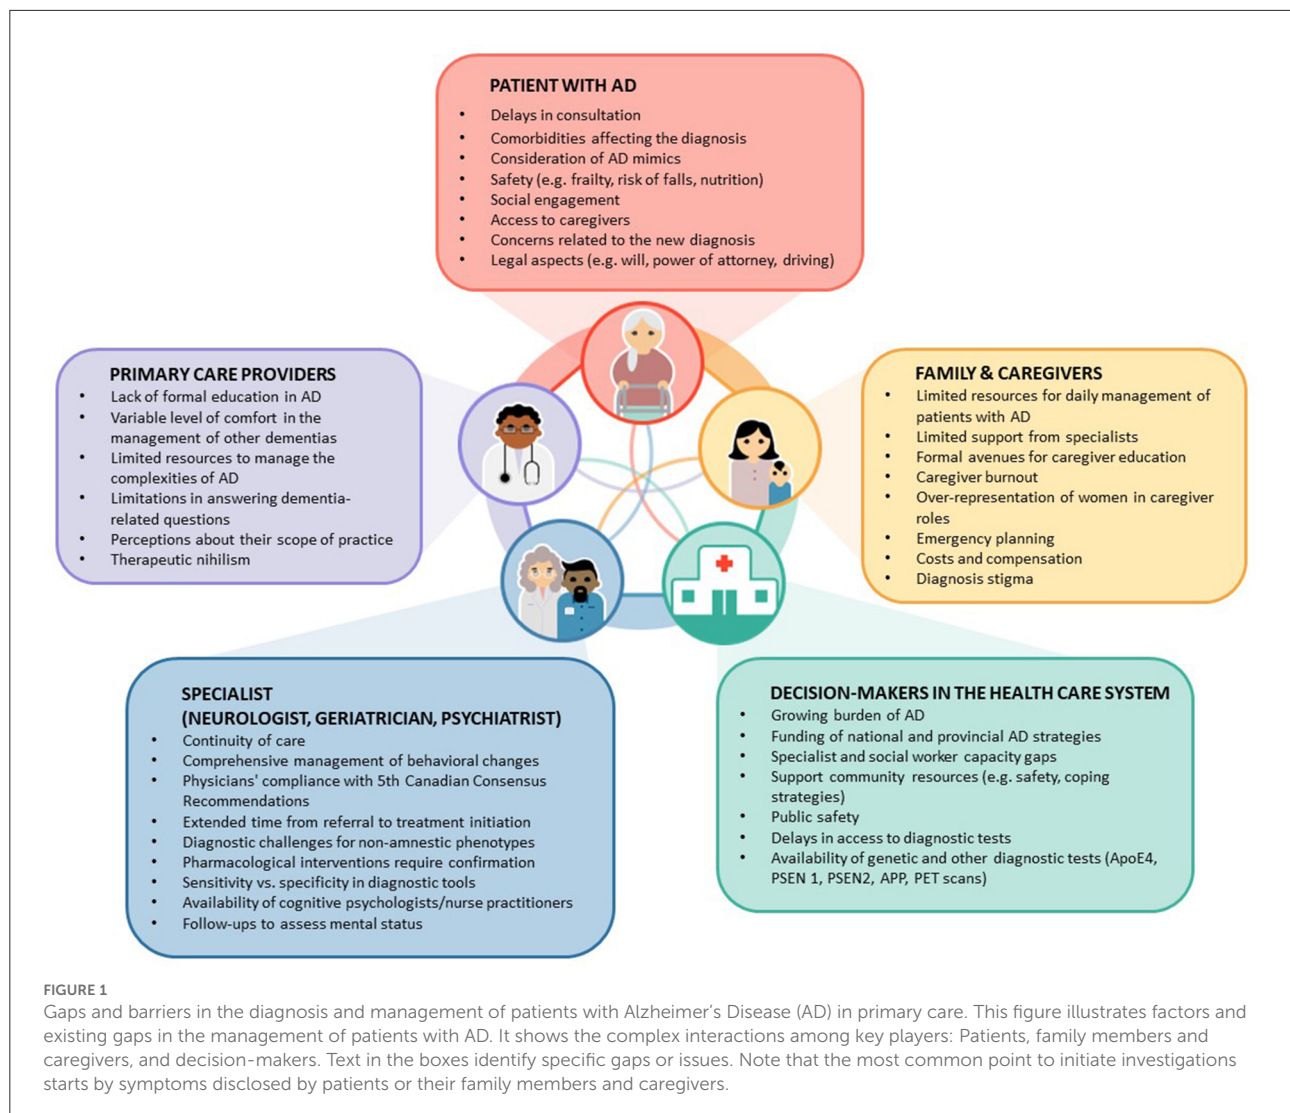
PATIENT WITH AD
- Delays in consultation
- Comorbidities affecting the diagnosis
- Consideration of AD mimics
- Safety (e.g. frailty, risk of falls, nutrition)
- Social engagement
- Access to caregivers
- Concerns related to the new diagnosis
- Legal aspects (e.g. will, power of attorney, driving)

PRIMARY CARE PROVIDERS
- Lack of formal education in AD
- Variable level of comfort in the management of other dementias
- Limited resources to manage the complexities of AD
- Limitations in answering dementia-related questions
- Perceptions about their scope of practice
- Therapeutic nihilism

FAMILY & CAREGIVERS
- Limited resources for daily management of patients with AD
- Limited support from specialists
- Formal avenues for caregiver education
- Caregiver burnout
- Over-representation of women in caregiver roles
- Emergency planning
- Costs and compensation
- Diagnosis stigma

SPECIALIST (NEUROLOGIST, GERIATRICIAN, PSYCHIATRIST)
- Continuity of care
- Comprehensive management of behavioral changes
- Physicians' compliance with 5th Canadian Consensus Recommendations
- Extended time from referral to treatment initiation
- Diagnostic challenges for non-amnestic phenotypes
- Pharmacological interventions require confirmation
- Sensitivity vs. specificity in diagnostic tools
- Availability of cognitive psychologists/nurse practitioners
- Follow-ups to assess mental status

DECISION-MAKERS IN THE HEALTH CARE SYSTEM
- Growing burden of AD
- Funding of national and provincial AD strategies
- Specialist and social worker capacity gaps
- Support community resources (e.g. safety, coping strategies)
- Public safety
- Delays in access to diagnostic tests
- Availability of genetic and other diagnostic tests (ApoE4, PSEN 1, PSEN2, APP, PET scans)

FIGURE 1
Gaps and barriers in the diagnosis and management of patients with Alzheimer's Disease (AD) in primary care. This figure illustrates factors and existing gaps in the management of patients with AD. It shows the complex interactions among key players: Patients, family members and caregivers, and decision-makers. Text in the boxes identify specific gaps or issues. Note that the most common point to initiate investigations starts by symptoms disclosed by patients or their family members and caregivers.